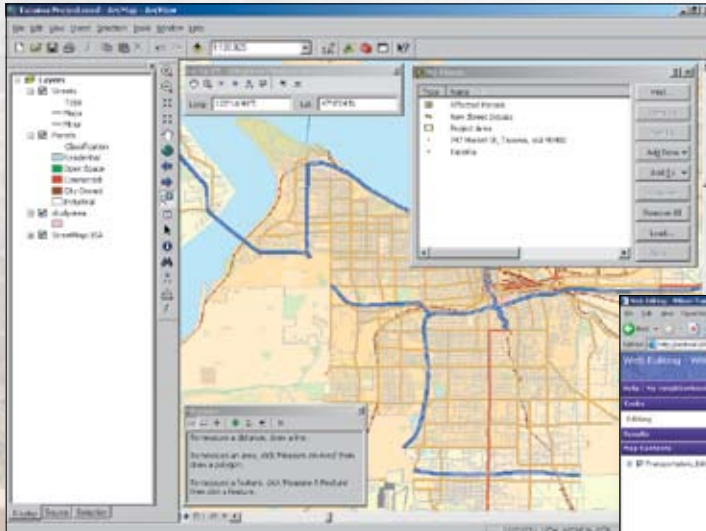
Tacoma ProjectLand - ArcMap - ArcView

File Edit View Insert Selection Tools Window Help

1:120,825

Layers
Streets
TYPE
Major
Minor
Parcels
Classification
Residential
Open Space
Commercial
City Owned
Industrial
Buffer
StreetMap USA

Long -122°26'49"E Lat 47°15'34"N

My Places
Type Name
Affected Parcels
New Street Details
Project Area
747 Market St, Tacoma, WA 98402
Tacoma

Add...
Add Items
Remove All
Load...

To measure a distance, draw a line.
To measure an area, click Measure an Area then draw a polygon.
To measure a feature, click Measure a Feature then click a feature.

Display Source Selection

Web Editing
Web Editing
Tasks
Editing
Results
Map Contents
Transportation_Edit